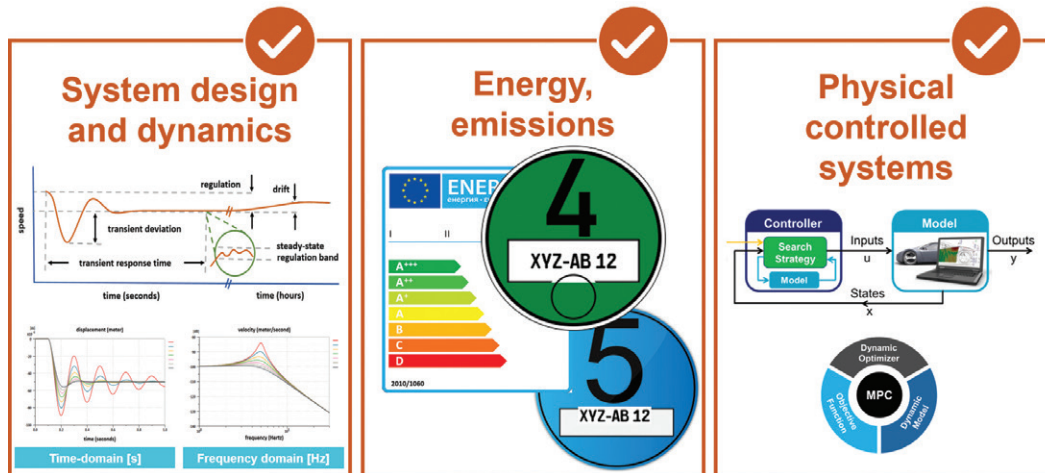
System design and dynamics

speed

regulation

drift

transient deviation

steady-state regulation band

transient response time

time (seconds)

time (hours)

displacement (meter)

velocity (meter/second)

time (seconds)

frequency (Hertz)

Time-domain [s]

Frequency domain [Hz]

Energy, emissions

ENER

енергия

I

II

A+++

A++

A+

A

B

C

D

2010/1060

4

XYZ-AB 12

5

XYZ-AB 12

Physical controlled systems

Controller

Search Strategy

Model

Inputs u

Model

Outputs y

States x

Dynamic Optimizer

MPC

Objective Function

Dynamic Model